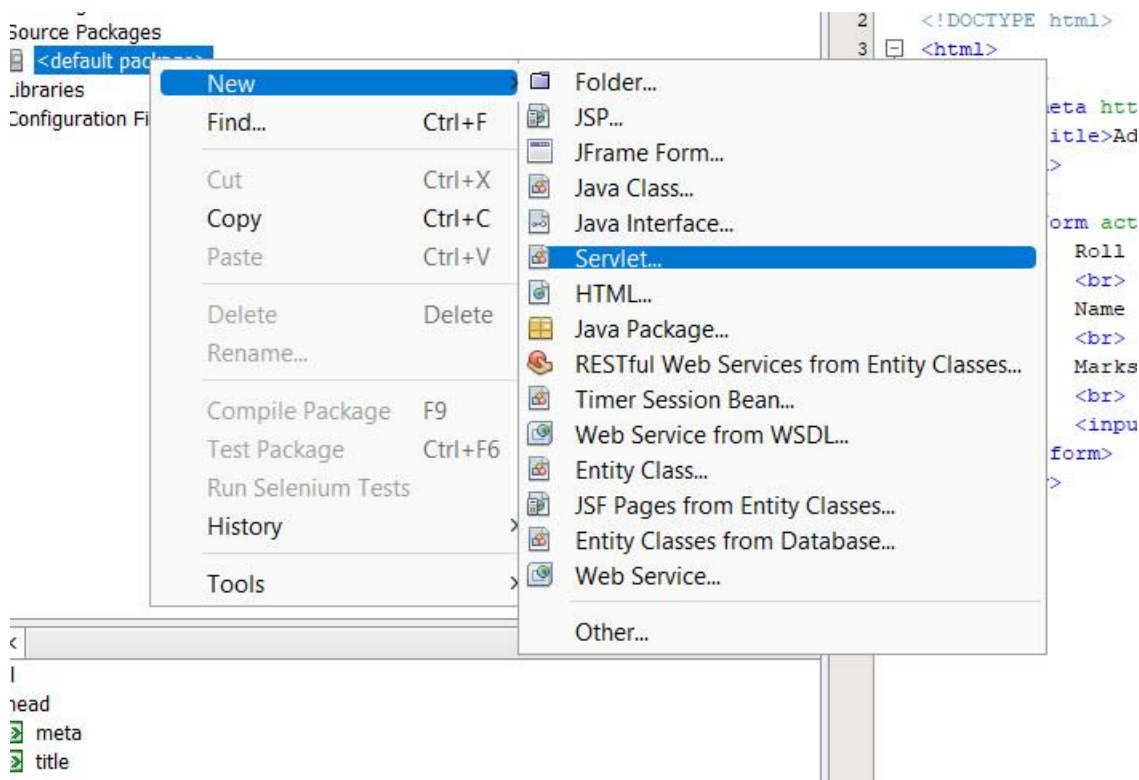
Source Packages
<default pac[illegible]
Libraries
Configuration Fi

New
Find... Ctrl+F
Cut Ctrl+X
Copy Ctrl+C
Paste Ctrl+V
Delete Delete
Rename...
Compile Package F9
Test Package Ctrl+F6
Run Selenium Tests
History
Tools

Folder...
JSP...
JFrame Form...
Java Class...
Java Interface...
Servlet...
HTML...
Java Package...
RESTful Web Services from Entity Classes...
Timer Session Bean...
Web Service from WSDL...
Entity Class...
JSF Pages from Entity Classes...
Entity Classes from Database...
Web Service...
Other...

2 <!DOCTYPE html>
3 <html>
eta htt
itle>Ad
>
orm act
Roll
<br>
Name
<br>
Marks
<br>
<inpu
form>
>

<
l
head
meta
title